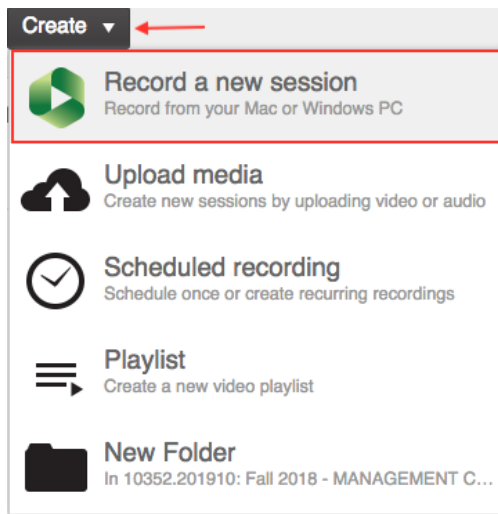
Create ▾

Record a new session
Record from your Mac or Windows PC

Upload media
Create new sessions by uploading video or audio

Scheduled recording
Schedule once or create recurring recordings

Playlist
Create a new video playlist

New Folder
In 10352.201910: Fall 2018 - MANAGEMENT C...